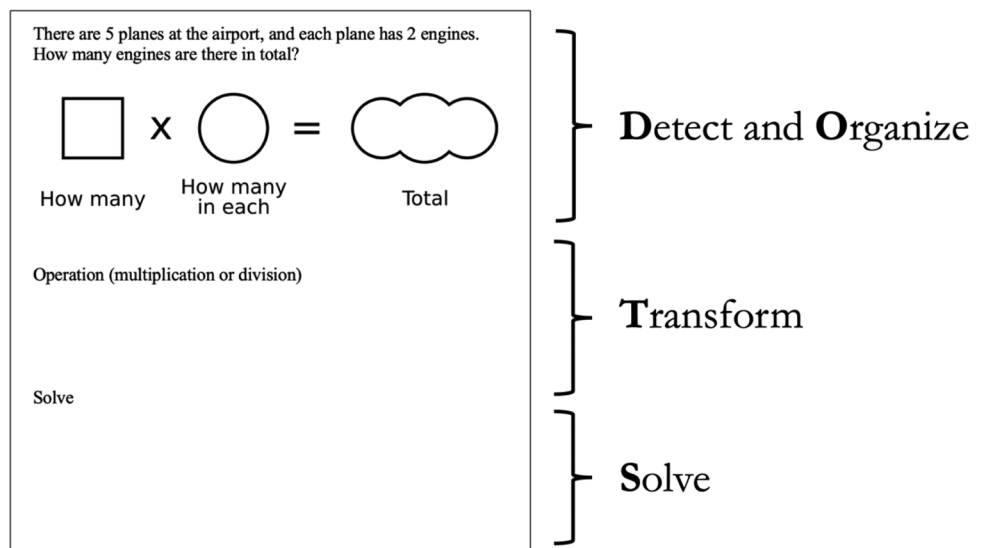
There are 5 planes at the airport, and each plane has 2 engines. How many engines are there in total?

x =

How many

How many in each

Total

Operation (multiplication or division)

Solve

**D**etect and **O**rganize

**T**ransform

**S**olve